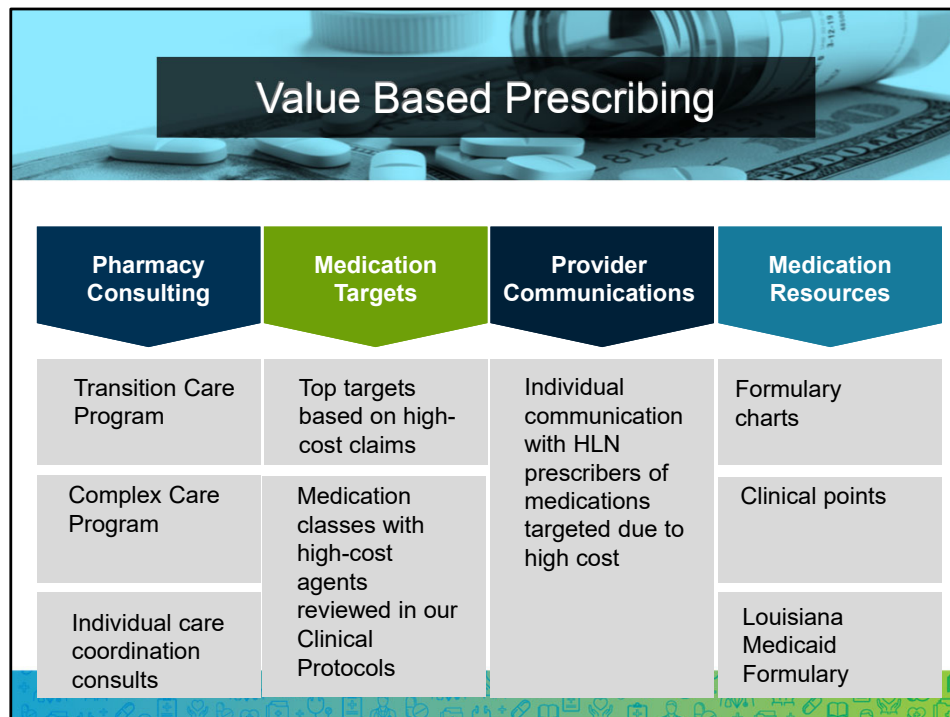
Value Based Prescribing

Pharmacy Consulting

Transition Care Program

Complex Care Program

Individual care coordination consults

Medication Targets

Top targets based on high-cost claims

Medication classes with high-cost agents reviewed in our Clinical Protocols

Provider Communications

Individual communication with HLN prescribers of medications targeted due to high cost

Medication Resources

Formulary charts

Clinical points

Louisiana Medicaid Formulary